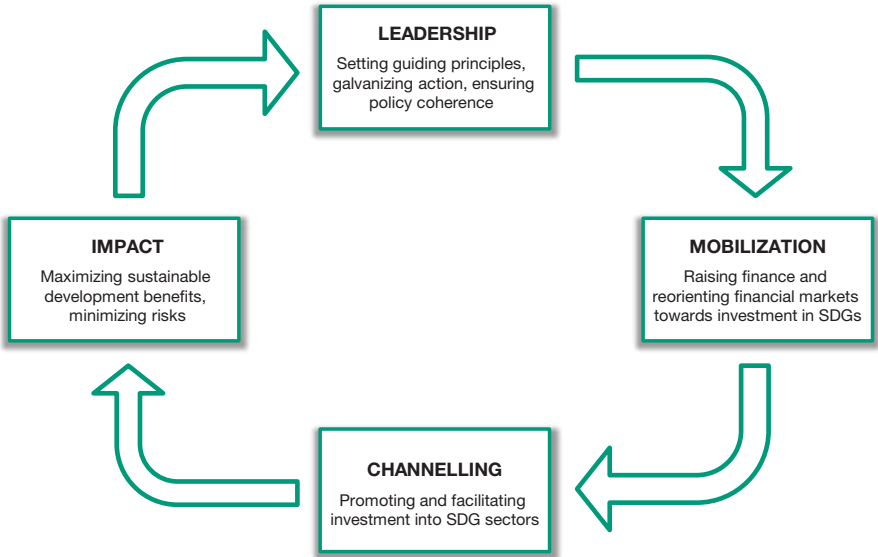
LEADERSHIP

Setting guiding principles, galvanizing action, ensuring policy coherence

MOBILIZATION

Raising finance and reorienting financial markets towards investment in SDGs

CHANNELLING

Promoting and facilitating investment into SDG sectors

IMPACT

Maximizing sustainable development benefits, minimizing risks